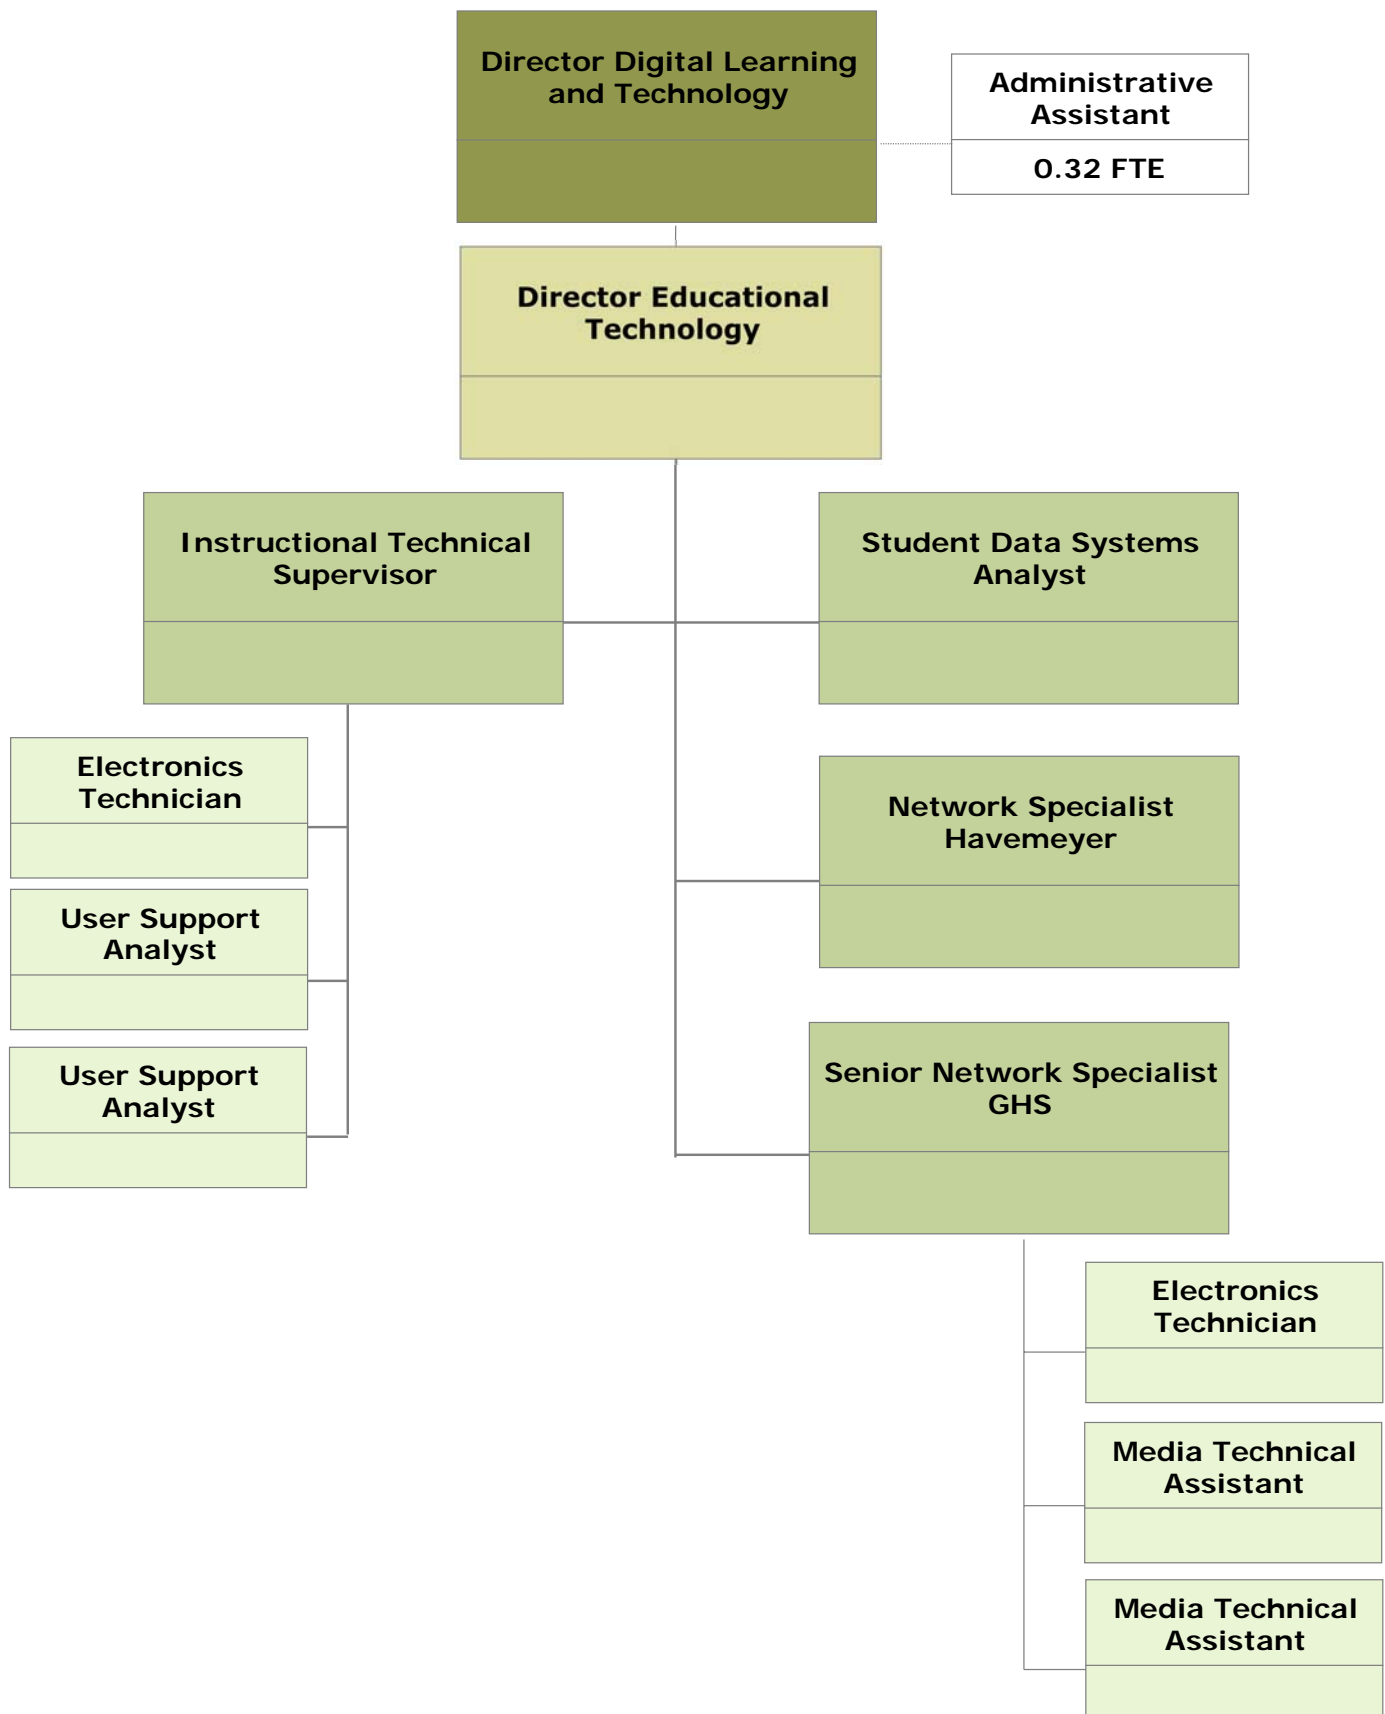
Director Digital Learning and Technology

Administrative Assistant

0.32 FTE

Director Educational Technology

Instructional Technical Supervisor

Student Data Systems Analyst

Electronics Technician

User Support Analyst

User Support Analyst

Network Specialist Havemeyer

Senior Network Specialist GHS

Electronics Technician

Media Technical Assistant

Media Technical Assistant